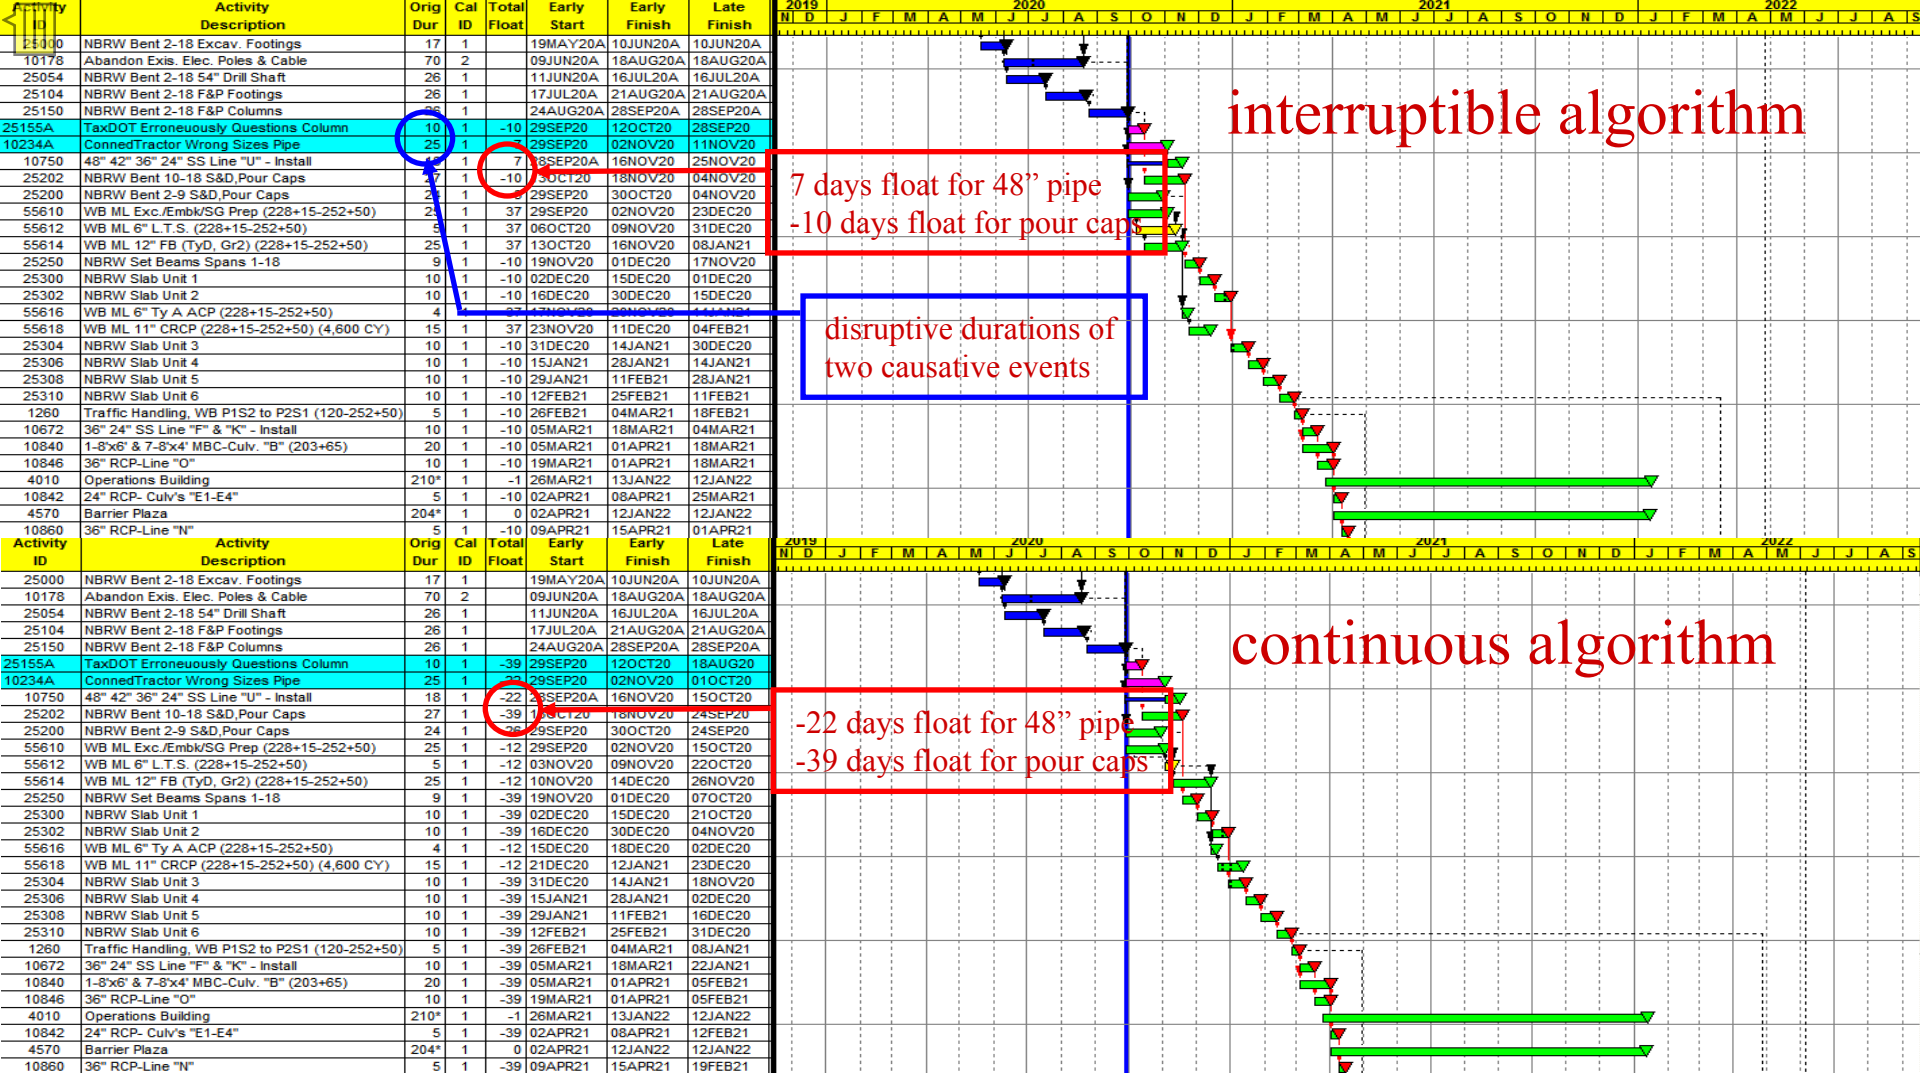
| Activity ID | Activity Description | Orig Dur | Cal ID | Total Float | Early Start | Early Finish | Late Finish |
|---|---|---|---|---|---|---|---|
| 25000 | NBRW Bent 2-18 Excav. Footings | 17 | 1 | | 19MAY20A | 10JUN20A | 10JUN20A |
| 10178 | Abandon Exis. Elec. Poles & Cable | 70 | 2 | | 09JUN20A | 18AUG20A | 18AUG20A |
| 25054 | NBRW Bent 2-18 54" Drill Shaft | 26 | 1 | | 11JUN20A | 16JUL20A | 16JUL20A |
| 25104 | NBRW Bent 2-18 F&P Footings | 26 | 1 | | 17JUL20A | 21AUG20A | 21AUG20A |
| 25150 | NBRW Bent 2-18 F&P Columns | 26 | 1 | | 24AUG20A | 28SEP20A | 28SEP20A |
| 25155A | TaxDOT Erroneously Questions Column | 10 | 1 | -10 | 29SEP20 | 12OCT20 | 28SEP20 |
| 10234A | ConnedTractor Wrong Sizes Pipe | 25 | 1 | | 29SEP20 | 02NOV20 | 11NOV20 |
| 10750 | 48" 42" 36" 24" SS Line "U" - Install | | 1 | 7 | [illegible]SEP20A | 16NOV20 | 25NOV20 |
| 25202 | NBRW Bent 10-18 S&D,Pour Caps | | 1 | -10 | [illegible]OCT20 | 18NOV20 | 04NOV20 |
| 25200 | NBRW Bent 2-9 S&D,Pour Caps | | 1 | | 29SEP20 | 30OCT20 | 04NOV20 |
| 55610 | WB ML Exc./Embk/SG Prep (228+15-252+50) | 2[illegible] | 1 | 37 | 29SEP20 | 02NOV20 | 23DEC20 |
| 55612 | WB ML 6" L.T.S. (228+15-252+50) | 5 | 1 | 37 | 06OCT20 | 09NOV20 | 31DEC20 |
| 55614 | WB ML 12" FB (TyD, Gr2) (228+15-252+50) | 25 | 1 | 37 | 13OCT20 | 16NOV20 | 08JAN21 |
| 25250 | NBRW Set Beams Spans 1-18 | 9 | 1 | -10 | 19NOV20 | 01DEC20 | 17NOV20 |
| 25300 | NBRW Slab Unit 1 | 10 | 1 | -10 | 02DEC20 | 15DEC20 | 01DEC20 |
| 25302 | NBRW Slab Unit 2 | 10 | 1 | -10 | 16DEC20 | 30DEC20 | 15DEC20 |
| 55616 | WB ML 6" Ty A ACP (228+15-252+50) | 4 | 1 | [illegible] | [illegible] | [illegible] | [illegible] |
| 55618 | WB ML 11" CRCP (228+15-252+50) (4,600 CY) | 15 | 1 | 37 | 23NOV20 | 11DEC20 | 04FEB21 |
| 25304 | NBRW Slab Unit 3 | 10 | 1 | -10 | 31DEC20 | 14JAN21 | 30DEC20 |
| 25306 | NBRW Slab Unit 4 | 10 | 1 | -10 | 15JAN21 | 28JAN21 | 14JAN21 |
| 25308 | NBRW Slab Unit 5 | 10 | 1 | -10 | 29JAN21 | 11FEB21 | 28JAN21 |
| 25310 | NBRW Slab Unit 6 | 10 | 1 | -10 | 12FEB21 | 25FEB21 | 11FEB21 |
| 1260 | Traffic Handling, WB P1S2 to P2S1 (120-252+50) | 5 | 1 | -10 | 26FEB21 | 04MAR21 | 18FEB21 |
| 10672 | 36" 24" SS Line "F" & "K" - Install | 10 | 1 | -10 | 05MAR21 | 18MAR21 | 04MAR21 |
| 10840 | 1-8'x6' & 7-8'x4' MBC-Culv. "B" (203+65) | 20 | 1 | -10 | 05MAR21 | 01APR21 | 18MAR21 |
| 10846 | 36" RCP-Line "O" | 10 | 1 | -10 | 19MAR21 | 01APR21 | 18MAR21 |
| 4010 | Operations Building | 210* | 1 | -1 | 26MAR21 | 13JAN22 | 12JAN22 |
| 10842 | 24" RCP- Culv's "E1-E4" | 5 | 1 | -10 | 02APR21 | 08APR21 | 25MAR21 |
| 4570 | Barrier Plaza | 204* | 1 | 0 | 02APR21 | 12JAN22 | 12JAN22 |
| 10860 | 36" RCP-Line "N" | 5 | 1 | -10 | 09APR21 | 15APR21 | 01APR21 |

2019 2020 2021 2022
N D J F M A M J J A S O N D J F M A M J J A S O N D J F M A M J J A S

interruptible algorithm

7 days float for 48" pipe
-10 days float for pour caps

disruptive durations of two causative events

| Activity ID | Activity Description | Orig Dur | Cal ID | Total Float | Early Start | Early Finish | Late Finish |
|---|---|---|---|---|---|---|---|
| 25000 | NBRW Bent 2-18 Excav. Footings | 17 | 1 | | 19MAY20A | 10JUN20A | 10JUN20A |
| 10178 | Abandon Exis. Elec. Poles & Cable | 70 | 2 | | 09JUN20A | 18AUG20A | 18AUG20A |
| 25054 | NBRW Bent 2-18 54" Drill Shaft | 26 | 1 | | 11JUN20A | 16JUL20A | 16JUL20A |
| 25104 | NBRW Bent 2-18 F&P Footings | 26 | 1 | | 17JUL20A | 21AUG20A | 21AUG20A |
| 25150 | NBRW Bent 2-18 F&P Columns | 26 | 1 | | 24AUG20A | 28SEP20A | 28SEP20A |
| 25155A | TaxDOT Erroneously Questions Column | 10 | 1 | -39 | 29SEP20 | 12OCT20 | 18AUG20 |
| 10234A | ConnedTractor Wrong Sizes Pipe | 25 | 1 | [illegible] | 29SEP20 | 02NOV20 | 01OCT20 |
| 10750 | 48" 42" 36" 24" SS Line "U" - Install | 18 | 1 | -22 | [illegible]SEP20A | 16NOV20 | 15OCT20 |
| 25202 | NBRW Bent 10-18 S&D,Pour Caps | 27 | 1 | -39 | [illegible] | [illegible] | 24SEP20 |
| 25200 | NBRW Bent 2-9 S&D,Pour Caps | 24 | 1 | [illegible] | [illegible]9SEP20 | 30OCT20 | 24SEP20 |
| 55610 | WB ML Exc./Embk/SG Prep (228+15-252+50) | 25 | 1 | -12 | 29SEP20 | 02NOV20 | 15OCT20 |
| 55612 | WB ML 6" L.T.S. (228+15-252+50) | 5 | 1 | -12 | 03NOV20 | 09NOV20 | 22OCT20 |
| 55614 | WB ML 12" FB (TyD, Gr2) (228+15-252+50) | 25 | 1 | -12 | 10NOV20 | 14DEC20 | 26NOV20 |
| 25250 | NBRW Set Beams Spans 1-18 | 9 | 1 | -39 | 19NOV20 | 01DEC20 | 07OCT20 |
| 25300 | NBRW Slab Unit 1 | 10 | 1 | -39 | 02DEC20 | 15DEC20 | 21OCT20 |
| 25302 | NBRW Slab Unit 2 | 10 | 1 | -39 | 16DEC20 | 30DEC20 | 04NOV20 |
| 55616 | WB ML 6" Ty A ACP (228+15-252+50) | 4 | 1 | -12 | 15DEC20 | 18DEC20 | 02DEC20 |
| 55618 | WB ML 11" CRCP (228+15-252+50) (4,600 CY) | 15 | 1 | -12 | 21DEC20 | 12JAN21 | 23DEC20 |
| 25304 | NBRW Slab Unit 3 | 10 | 1 | -39 | 31DEC20 | 14JAN21 | 18NOV20 |
| 25306 | NBRW Slab Unit 4 | 10 | 1 | -39 | 15JAN21 | 28JAN21 | 02DEC20 |
| 25308 | NBRW Slab Unit 5 | 10 | 1 | -39 | 29JAN21 | 11FEB21 | 16DEC20 |
| 25310 | NBRW Slab Unit 6 | 10 | 1 | -39 | 12FEB21 | 25FEB21 | 31DEC20 |
| 1260 | Traffic Handling, WB P1S2 to P2S1 (120-252+50) | 5 | 1 | -39 | 26FEB21 | 04MAR21 | 08JAN21 |
| 10672 | 36" 24" SS Line "F" & "K" - Install | 10 | 1 | -39 | 05MAR21 | 18MAR21 | 22JAN21 |
| 10840 | 1-8'x6' & 7-8'x4' MBC-Culv. "B" (203+65) | 20 | 1 | -39 | 05MAR21 | 01APR21 | 05FEB21 |
| 10846 | 36" RCP-Line "O" | 10 | 1 | -39 | 19MAR21 | 01APR21 | 05FEB21 |
| 4010 | Operations Building | 210* | 1 | -1 | 26MAR21 | 13JAN22 | 12JAN22 |
| 10842 | 24" RCP- Culv's "E1-E4" | 5 | 1 | -39 | 02APR21 | 08APR21 | 12FEB21 |
| 4570 | Barrier Plaza | 204* | 1 | 0 | 02APR21 | 12JAN22 | 12JAN22 |
| 10860 | 36" RCP-Line "N" | 5 | 1 | -39 | 09APR21 | 15APR21 | 19FEB21 |

2019 2020 2021 2022
N D J F M A M J J A S O N D J F M A M J J A S O N D J F M A M J J A S

continuous algorithm

-22 days float for 48" pipe
-39 days float for pour caps